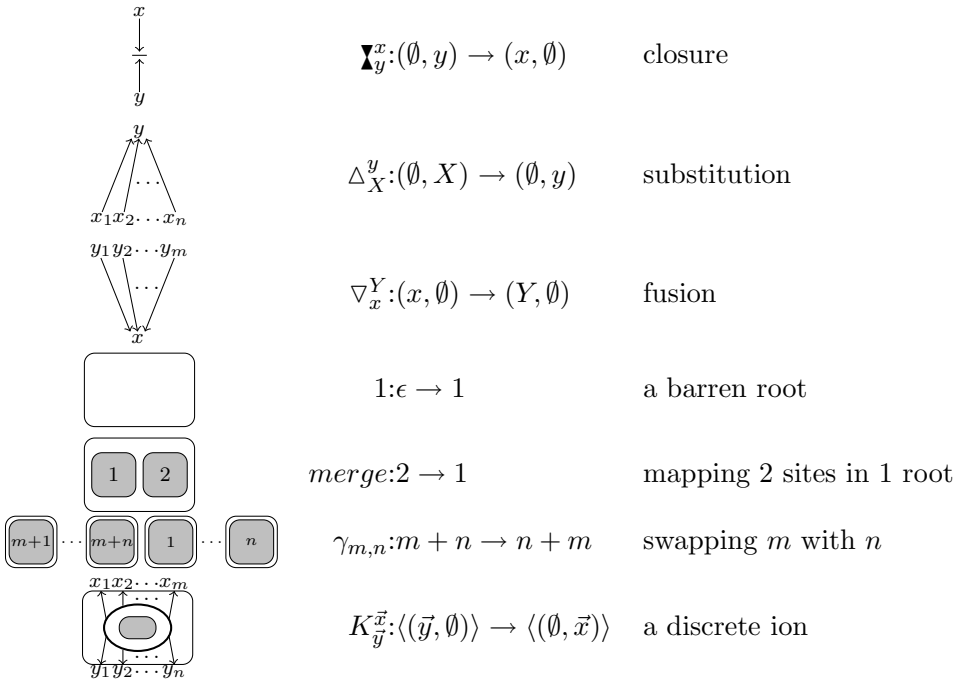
$x$

$y$

$\blacktriangledown^x_y$:$(\emptyset, y) \to (x, \emptyset)$ closure

$y$

$\cdots$

$x_1 x_2 \cdots x_n$

$\triangle^y_X$:$(\emptyset, X) \to (\emptyset, y)$ substitution

$y_1 y_2 \cdots y_m$

$\cdots$

$x$

$\triangledown^Y_x$:$(x, \emptyset) \to (Y, \emptyset)$ fusion

$1$:$\epsilon \to 1$ a barren root

1 2

$merge$:$2 \to 1$ mapping 2 sites in 1 root

$m+1$ $\cdots$ $m+n$ 1 $\cdots$ $n$

$\gamma_{m,n}$:$m+n \to n+m$ swapping $m$ with $n$

$x_1 x_2 \cdots x_m$

$\cdots$

$\cdots$

$y_1 y_2 \cdots y_n$

$K^{\vec{x}}_{\vec{y}}$:$\langle(\vec{y}, \emptyset)\rangle \to \langle(\emptyset, \vec{x})\rangle$ a discrete ion